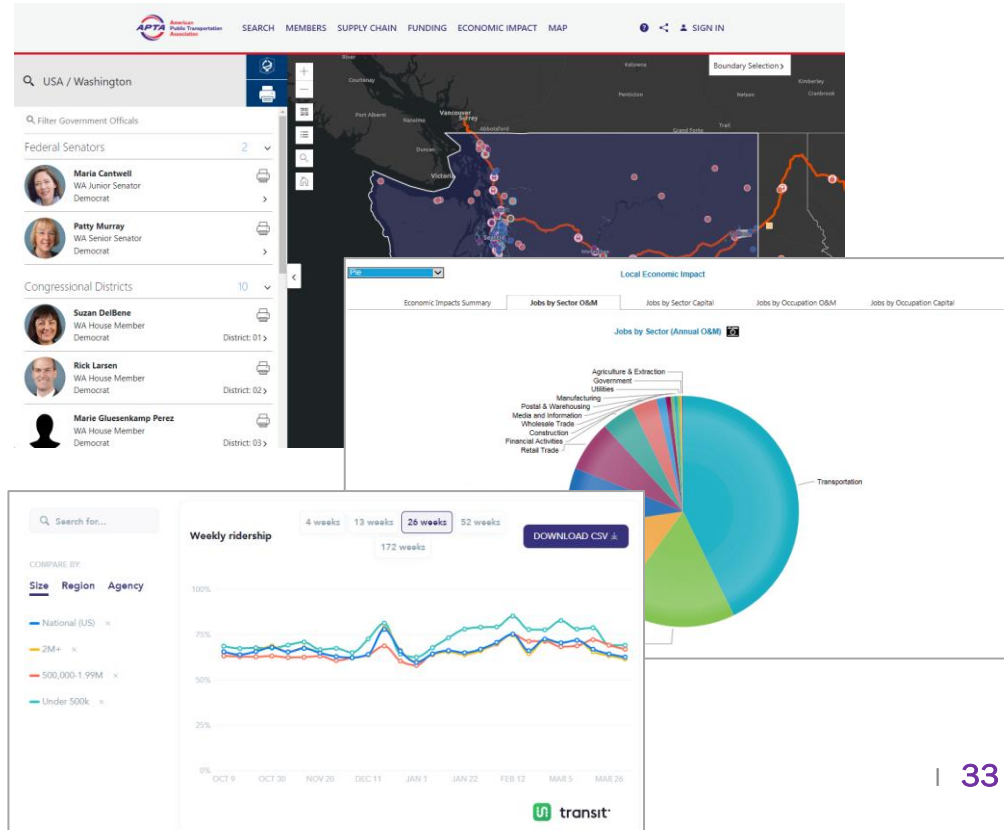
APTA American Public Transportation Association

SEARCH MEMBERS SUPPLY CHAIN FUNDING ECONOMIC IMPACT MAP

SIGN IN

USA / Washington

Filter Government Officals

Federal Senators 2

Maria Cantwell
WA Junior Senator
Democrat

Patty Murray
WA Senior Senator
Democrat

Congressional Districts 10

Suzan DelBene
WA House Member
Democrat
District: 01

Rick Larsen
WA House Member
Democrat
District: 02

Marie Gluesenkamp Perez
WA House Member
Democrat
District: 03

Boundary Selection

River
Courtenay
Port Alberni
Nanaimo
Duncan
Victoria
Vancouver
Surrey
Abbotsford
Kelowna
Penticton
Nelson
Kimberley
Cranbrook
Grand Forks
Trail

Pie

Local Economic Impact

Economic Impacts Summary | Jobs by Sector O&M | Jobs by Sector Capital | Jobs by Occupation O&M | Jobs by Occupation Capital

Jobs by Sector (Annual O&M)

Agriculture & Extraction
Government
Utilities
Manufacturing
Postal & Warehousing
Media and Information
Wholesale Trade
Construction
Financial Activities
Retail Trade
Transportation

Search for...

COMPARE BY:
Size Region Agency

National (US)
2M+
500,000-1.99M
Under 500k

Weekly ridership

4 weeks 13 weeks 26 weeks 52 weeks
172 weeks

DOWNLOAD CSV

100%
75%
50%
25%
0%

OCT 9 OCT 30 NOV 20 DEC 11 JAN 1 JAN 22 FEB 12 MAR 5 MAR 26

transit

33